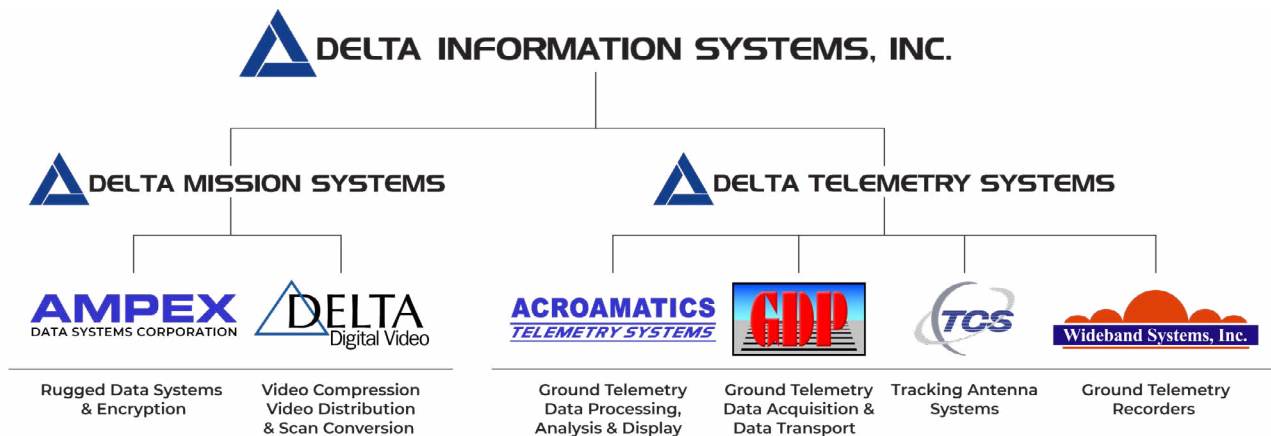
DELTA INFORMATION SYSTEMS, INC.

DELTA MISSION SYSTEMS

DELTA TELEMETRY SYSTEMS

AMPEX
DATA SYSTEMS CORPORATION

DELTA
Digital Video

ACROAMATICS
TELEMETRY SYSTEMS

GDP

TCS

Wideband Systems, Inc.

Rugged Data Systems & Encryption

Video Compression Video Distribution & Scan Conversion

Ground Telemetry Data Processing, Analysis & Display

Ground Telemetry Data Acquisition & Data Transport

Tracking Antenna Systems

Ground Telemetry Recorders